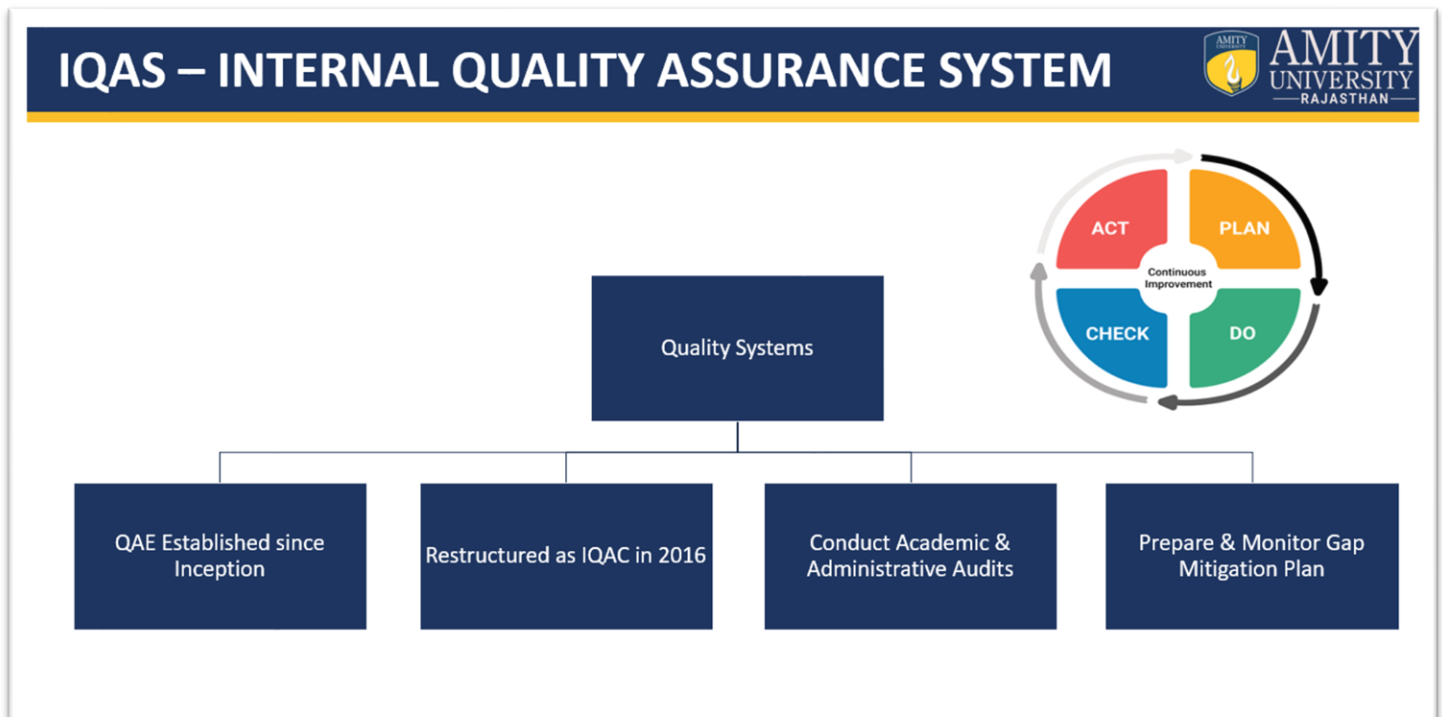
IQAS – INTERNAL QUALITY ASSURANCE SYSTEM

AMITY UNIVERSITY
AMITY UNIVERSITY RAJASTHAN

ACT
PLAN
Continuous Improvement
CHECK
DO

Quality Systems

QAE Established since Inception

Restructured as IQAC in 2016

Conduct Academic & Administrative Audits

Prepare & Monitor Gap Mitigation Plan